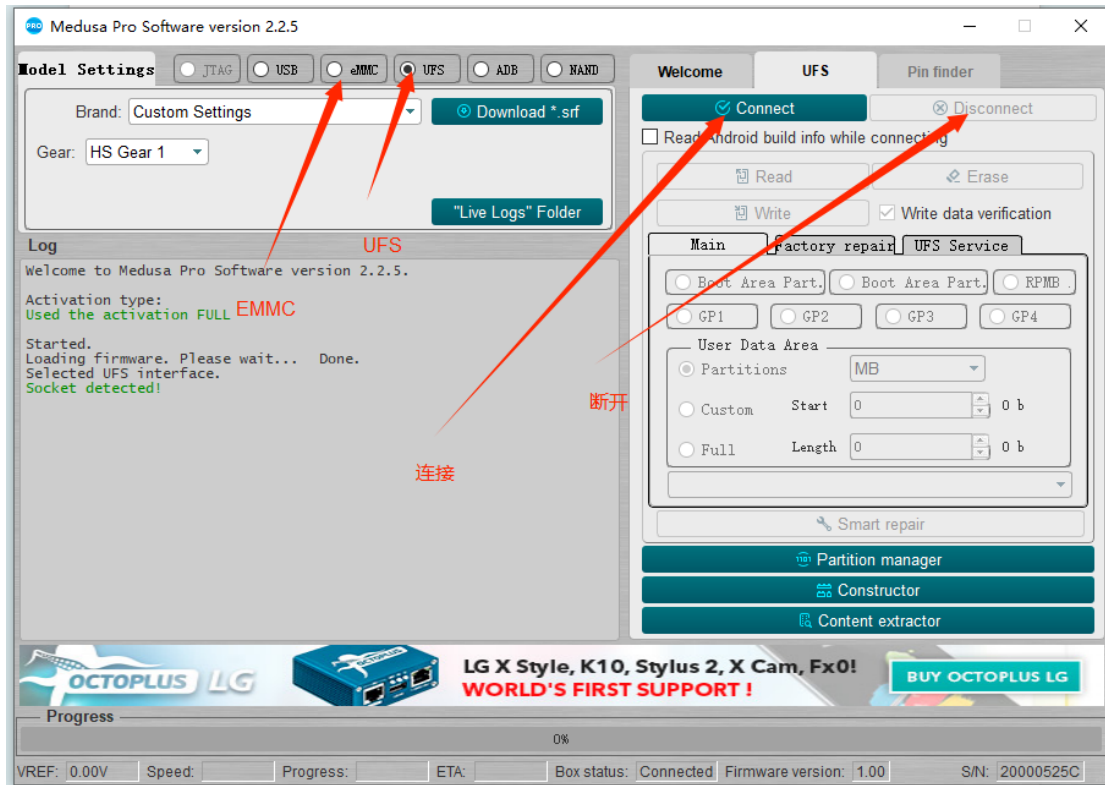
Medusa Pro Software version 2.2.5

Model Settings JTAG USB eMMC UFS ADB NAND

Brand: Custom Settings
Download *.srf

Gear: HS Gear 1

"Live Logs" Folder

Log

UFS

Welcome to Medusa Pro Software version 2.2.5.

Activation type:
Used the activation FULL EMMC

Started.
Loading firmware. Please wait... Done.
Selected UFS interface.
Socket detected!

Welcome UFS Pin finder

Connect Disconnect

Read Android build info while connecting

Read Erase

Write Write data verification

Main Factory repair UFS Service

Boot Area Part. Boot Area Part. RPMB

GP1 GP2 GP3 GP4

User Data Area

Partitions MB

Custom Start 0 0 b

断开

Full Length 0 0 b

连接

Smart repair

Partition manager

Constructor

Content extractor

OCTOPLUS LG

OCTOPLUS

LG X Style, K10, Stylus 2, X Cam, Fx0!
WORLD'S FIRST SUPPORT !

BUY OCTOPLUS LG

Progress

0%

VREF: 0.00V Speed: Progress: ETA: Box status: Connected Firmware version: 1.00 S/N: 20000525C